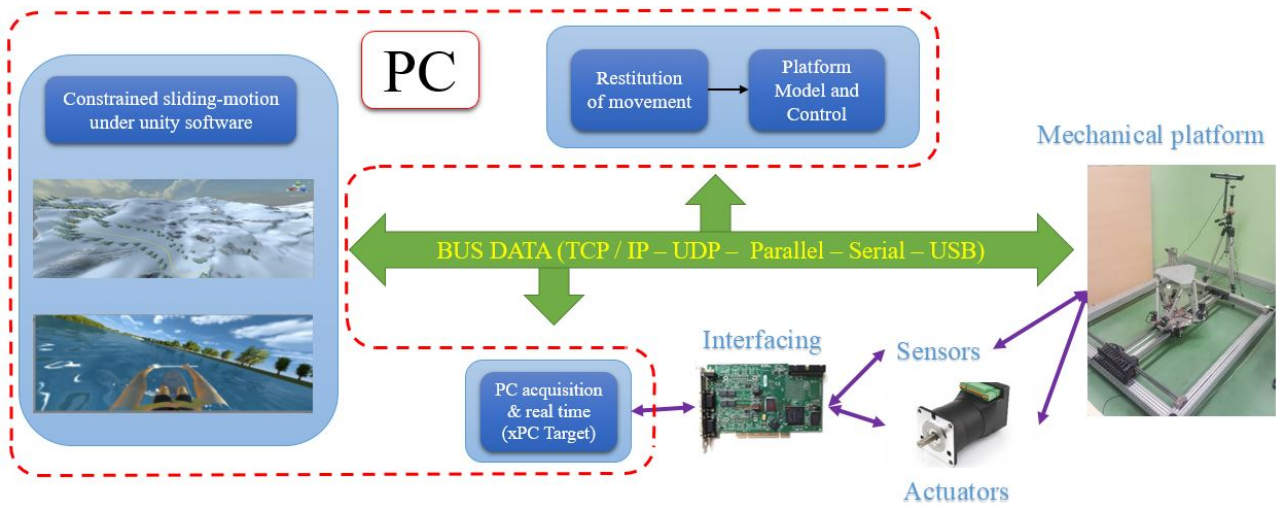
PC

Constrained sliding-motion under unity software

Restitution of movement

Platform Model and Control

Mechanical platform

BUS DATA (TCP / IP – UDP – Parallel – Serial – USB)

Interfacing

Sensors

PC acquisition & real time (xPC Target)

Actuators